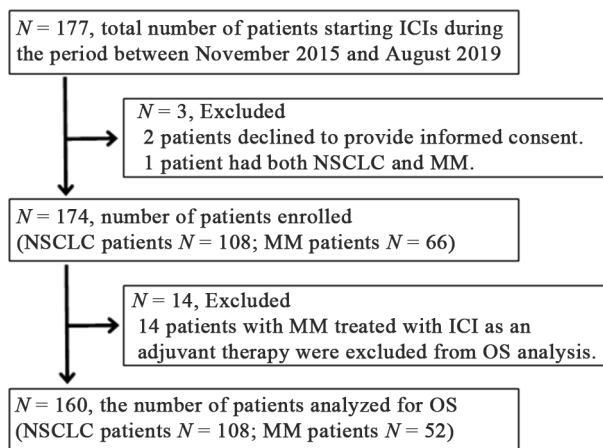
$N = 177$, total number of patients starting ICIs during the period between November 2015 and August 2019

$N = 3$, Excluded
2 patients declined to provide informed consent.
1 patient had both NSCLC and MM.

$N = 174$, number of patients enrolled (NSCLC patients $N = 108$; MM patients $N = 66$)

$N = 14$, Excluded
14 patients with MM treated with ICI as an adjuvant therapy were excluded from OS analysis.

$N = 160$, the number of patients analyzed for OS (NSCLC patients $N = 108$; MM patients $N = 52$)